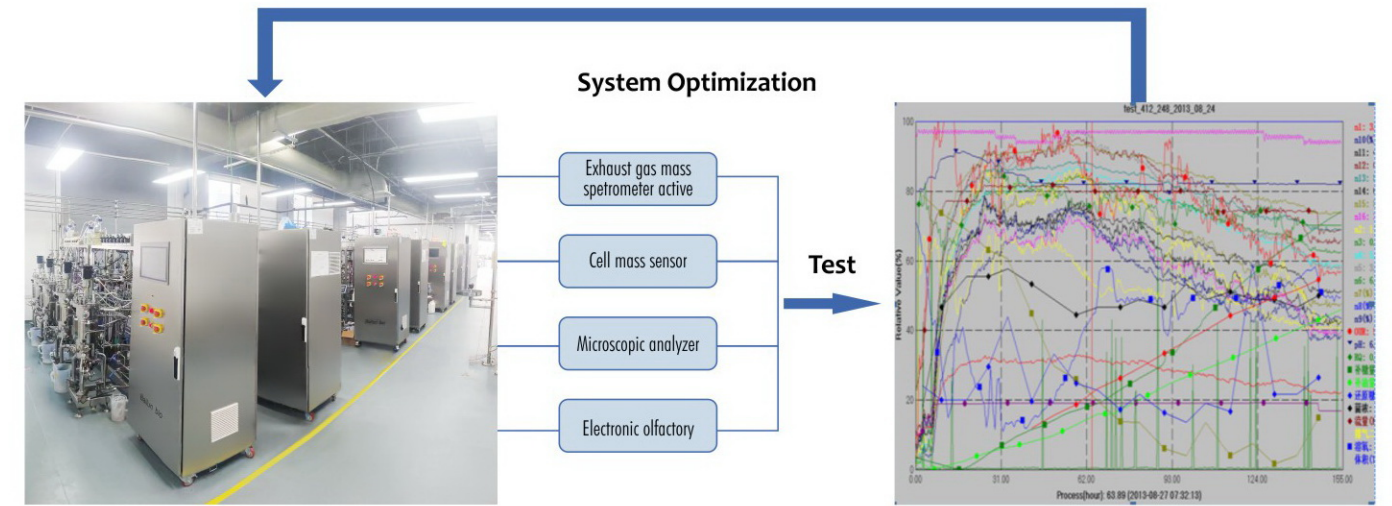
System Optimization

Exhaust gas mass spetrometer active

Cell mass sensor

Microscopic analyzer

Electronic olfactory

Test

test_412_248_2013_08_24

100

80

60

40

20

0

Relative Value(%)

0.00

31.00

62.00

93.00

124.00

155.00

Process(hour): 63.89 (2013-08-27 07:32:13)